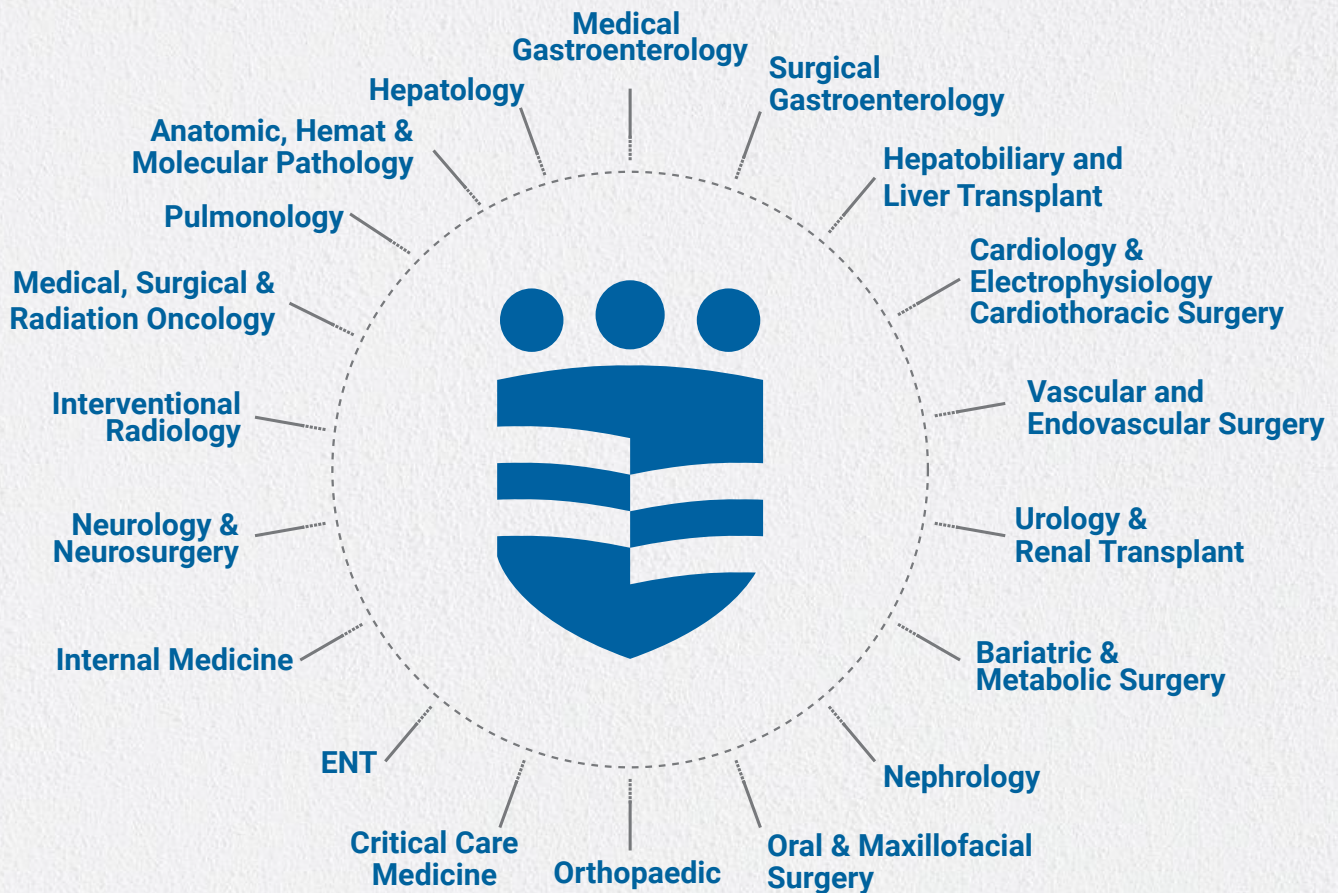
Medical Gastroenterology

Surgical Gastroenterology

Hepatobiliary and Liver Transplant

Cardiology & Electrophysiology Cardiothoracic Surgery

Vascular and Endovascular Surgery

Urology & Renal Transplant

Bariatric & Metabolic Surgery

Nephrology

Oral & Maxillofacial Surgery

Orthopaedic

Critical Care Medicine

ENT

Internal Medicine

Neurology & Neurosurgery

Interventional Radiology

Medical, Surgical & Radiation Oncology

Pulmonology

Anatomic, Hemat & Molecular Pathology

Hepatology